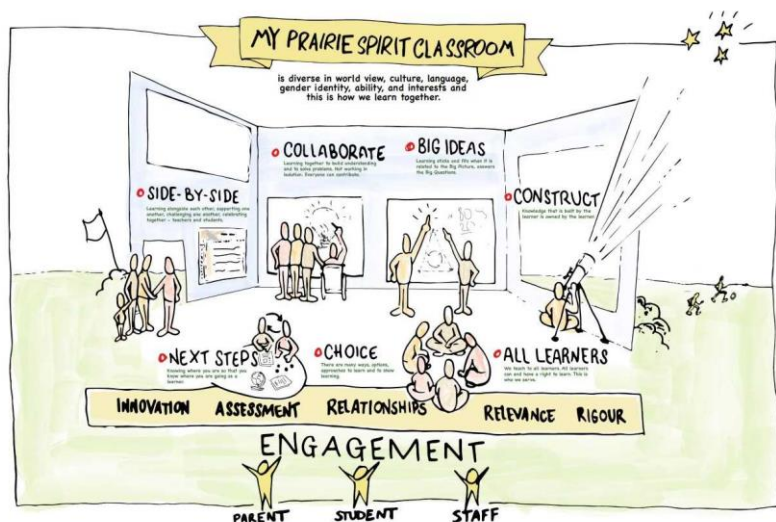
MY PRAIRIE SPIRIT CLASSROOM

is diverse in world view, culture, language, gender identity, ability, and interests and this is how we learn together.

COLLABORATE
Learning together to build understanding and to solve problems. Not working in isolation. Everyone can contribute.

BIG IDEAS
Learning sticks and fits when it is related to the Big Picture, answers the Big Questions.

SIDE-BY-SIDE
Learning alongside each other, supporting one another, challenging one another, celebrating together – teachers and students.

CONSTRUCT
Knowledge that is built by the learner is owned by the learner.

NEXT STEPS
Knowing where you are so that you know where you are going as a learner.

CHOICE
There are many ways, options, approaches to learn and to show learning.

ALL LEARNERS
We teach to all learners. All learners can and have a right to learn. This is who we serve.

INNOVATION ASSESSMENT RELATIONSHIPS RELEVANCE RIGOUR

ENGAGEMENT

PARENT STUDENT STAFF